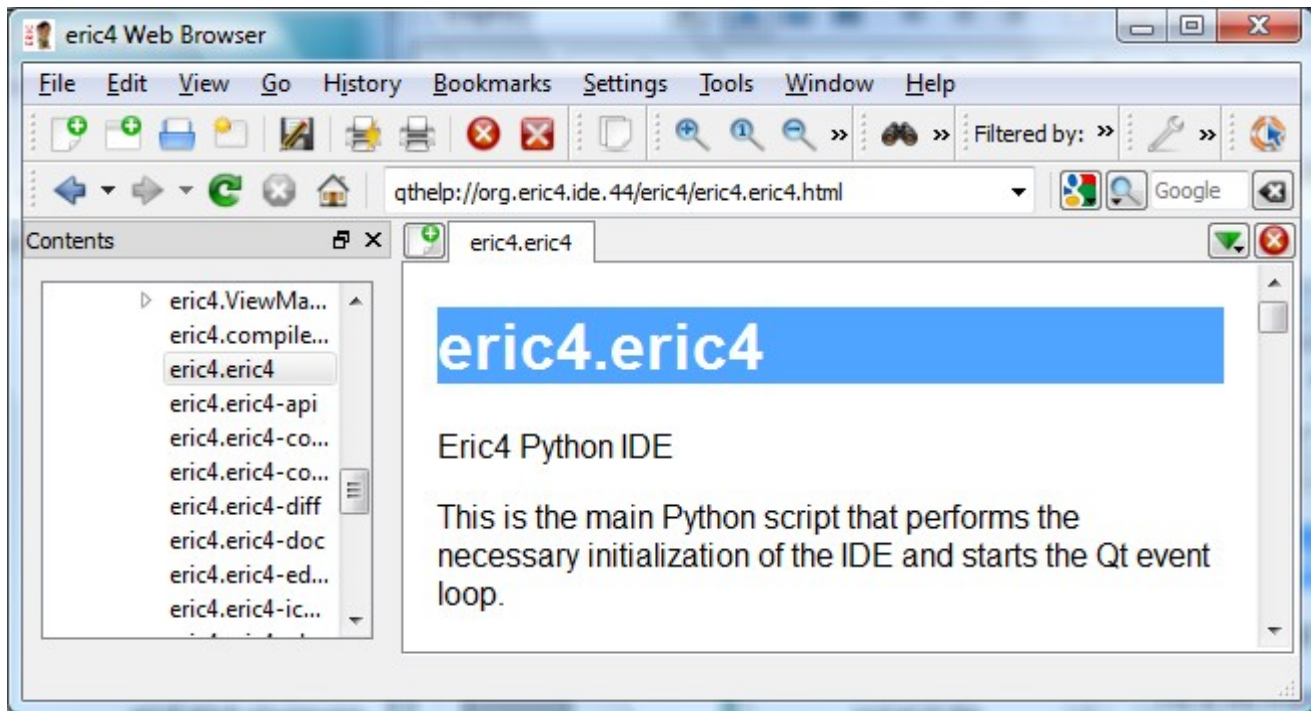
eric4 Web Browser

File Edit View Go History Bookmarks Settings Tools Window Help

» » Filtered by: » »

qthelp://org.eric4.ide.44/eric4/eric4.eric4.html

Google

Contents

eric4.ViewMa...
eric4.compile...
eric4.eric4
eric4.eric4-api
eric4.eric4-co...
eric4.eric4-co...
eric4.eric4-diff
eric4.eric4-doc
eric4.eric4-ed...
eric4.eric4-ic...
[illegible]

eric4.eric4

eric4.eric4

Eric4 Python IDE

This is the main Python script that performs the necessary initialization of the IDE and starts the Qt event loop.